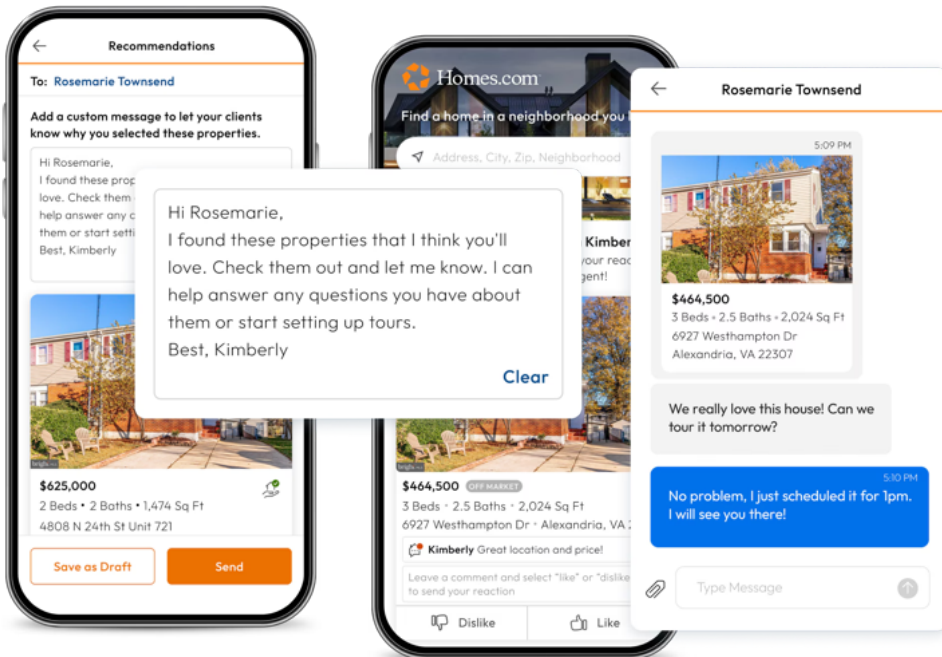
Recommendations

To: Rosemarie Townsend

Add a custom message to let your clients know why you selected these properties.

Hi Rosemarie,
I found these prop
love. Check them
help answer any c
them or start setti
Best, Kimberly

Hi Rosemarie,
I found these properties that I think you'll love. Check them out and let me know. I can help answer any questions you have about them or start setting up tours.
Best, Kimberly

Clear

$625,000
2 Beds • 2 Baths • 1,474 Sq Ft
4808 N 24th St Unit 721

Save as Draft

Send

Homes.com

Find a home in a neighborhood you l

Address, City, Zip, Neighborhood

Kimber
your reac
gent!

$464,500 OFF MARKET
3 Beds • 2.5 Baths • 2,024 Sq Ft
6927 Westhampton Dr • Alexandria, VA 2

Kimberly Great location and price!

Leave a comment and select "like" or "dislike" to send your reaction

Dislike

Like

Rosemarie Townsend

5:09 PM

$464,500
3 Beds • 2.5 Baths • 2,024 Sq Ft
6927 Westhampton Dr
Alexandria, VA 22307

We really love this house! Can we tour it tomorrow?

5:10 PM

No problem, I just scheduled it for 1pm. I will see you there!

Type Message